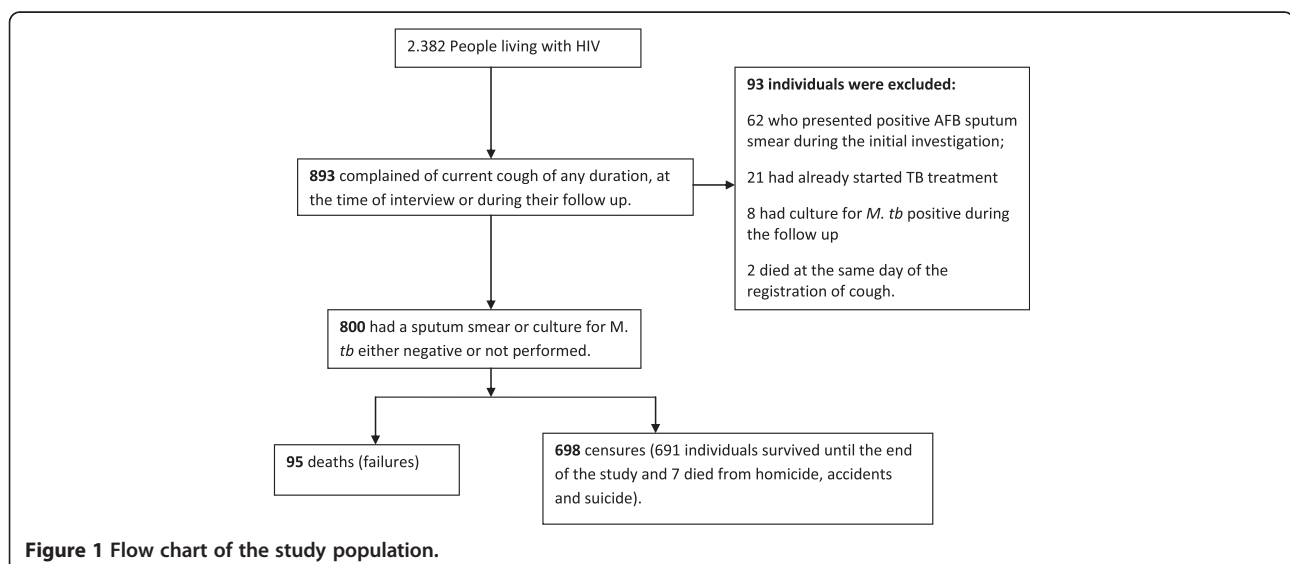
2.382 People living with HIV

893 complained of current cough of any duration, at the time of interview or during their follow up.

93 individuals were excluded:

62 who presented positive AFB sputum smear during the initial investigation;

21 had already started TB treatment

8 had culture for M. tb positive during the follow up

2 died at the same day of the registration of cough.

800 had a sputum smear or culture for M. tb either negative or not performed.

95 deaths (failures)

698 censures (691 individuals survived until the end of the study and 7 died from homicide, accidents and suicide).

Figure 1 Flow chart of the study population.